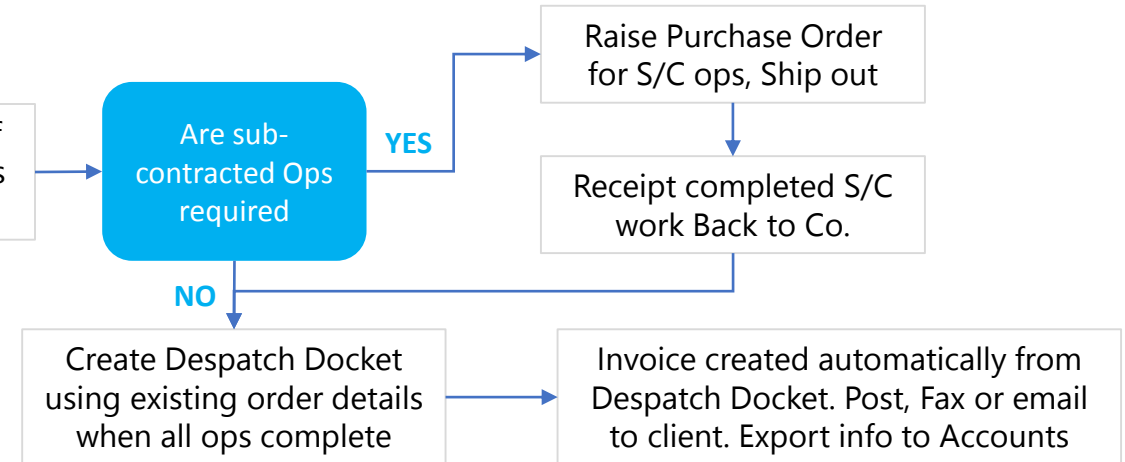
f
s

Are sub-contracted Ops required

YES

Raise Purchase Order for S/C ops, Ship out

Receipt completed S/C work Back to Co.

NO

Create Despatch Docket using existing order details when all ops complete

Invoice created automatically from Despatch Docket. Post, Fax or email to client. Export info to Accounts